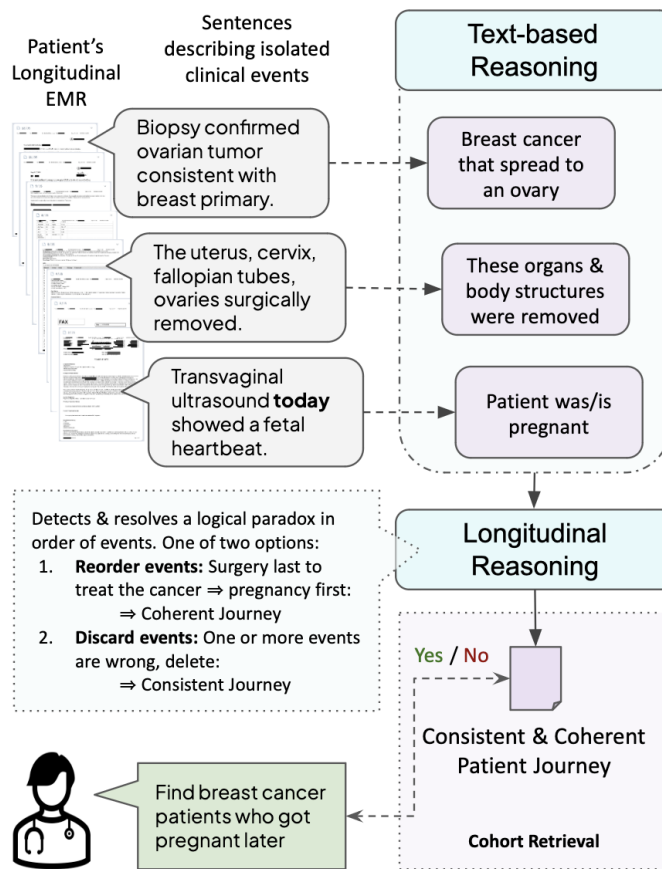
Patient's Longitudinal EMR

Sentences describing isolated clinical events

Text-based Reasoning

Biopsy confirmed ovarian tumor consistent with breast primary.

Breast cancer that spread to an ovary

The uterus, cervix, fallopian tubes, ovaries surgically removed.

These organs & body structures were removed

FAX

Transvaginal ultrasound **today** showed a fetal heartbeat.

Patient was/is pregnant

Detects & resolves a logical paradox in order of events. One of two options:
1. **Reorder events:** Surgery last to treat the cancer ⇒ pregnancy first:
⇒ Coherent Journey
2. **Discard events:** One or more events are wrong, delete:
⇒ Consistent Journey

Longitudinal Reasoning

Yes / No

Consistent & Coherent Patient Journey

Find breast cancer patients who got pregnant later

Cohort Retrieval